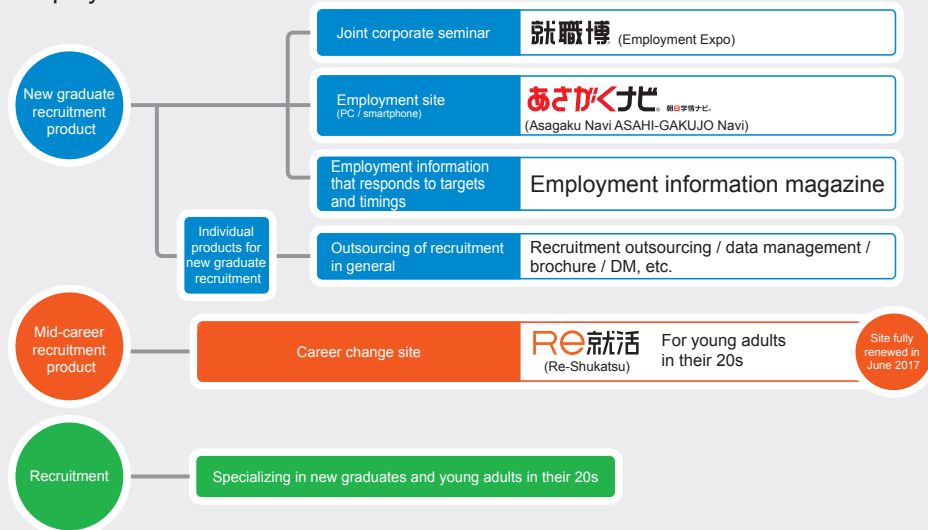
New graduate recruitment product

Joint corporate seminar

就職博 (Employment Expo)

Employment site
(PC / smartphone)

あさがくナビ。 朝日学情ナビ。
(Asagaku Navi ASAHI-GAKUJO Navi)

Employment information that responds to targets and timings

Employment information magazine

Individual products for new graduate recruitment

Outsourcing of recruitment in general

Recruitment outsourcing / data management / brochure / DM, etc.

Mid-career recruitment product

Career change site

Re就活
(Re-Shukatsu)

For young adults in their 20s

Site fully renewed in June 2017

Recruitment

Specializing in new graduates and young adults in their 20s